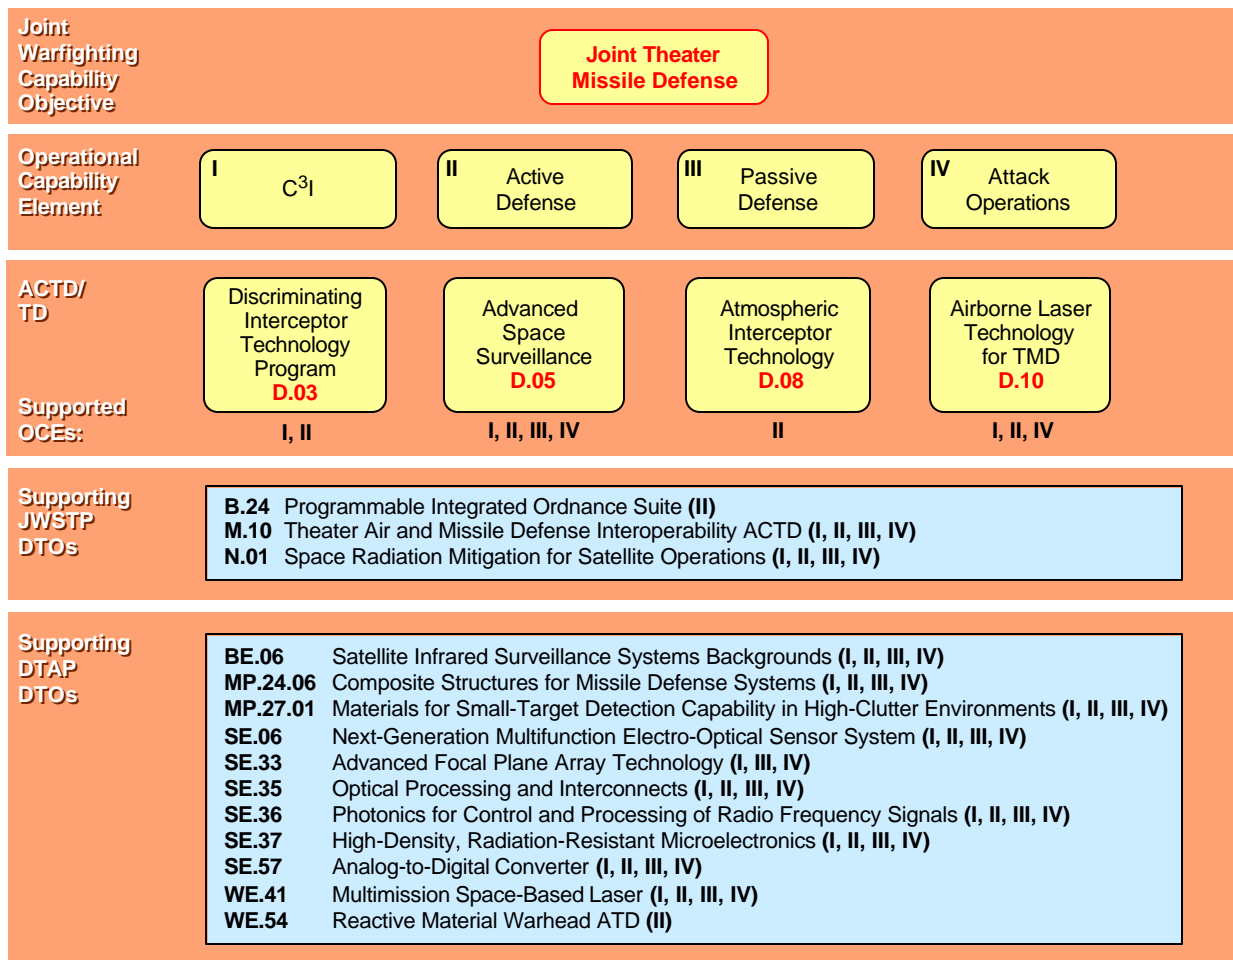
Joint Warfighting Capability Objective

Joint Theater Missile Defense

Operational Capability Element

I C$^3$I

II Active Defense

III Passive Defense

IV Attack Operations

ACTD/ TD

Supported OCEs:

Discriminating Interceptor Technology Program D.03
I, II

Advanced Space Surveillance D.05
I, II, III, IV

Atmospheric Interceptor Technology D.08
II

Airborne Laser Technology for TMD D.10
I, II, IV

Supporting JWSTP DTOs

B.24 Programmable Integrated Ordnance Suite (II)
M.10 Theater Air and Missile Defense Interoperability ACTD (I, II, III, IV)
N.01 Space Radiation Mitigation for Satellite Operations (I, II, III, IV)

Supporting DTAP DTOs

BE.06 Satellite Infrared Surveillance Systems Backgrounds (I, II, III, IV)
MP.24.06 Composite Structures for Missile Defense Systems (I, II, III, IV)
MP.27.01 Materials for Small-Target Detection Capability in High-Clutter Environments (I, II, III, IV)
SE.06 Next-Generation Multifunction Electro-Optical Sensor System (I, II, III, IV)
SE.33 Advanced Focal Plane Array Technology (I, III, IV)
SE.35 Optical Processing and Interconnects (I, II, III, IV)
SE.36 Photonics for Control and Processing of Radio Frequency Signals (I, II, III, IV)
SE.37 High-Density, Radiation-Resistant Microelectronics (I, II, III, IV)
SE.57 Analog-to-Digital Converter (I, II, III, IV)
WE.41 Multimission Space-Based Laser (I, II, III, IV)
WE.54 Reactive Material Warhead ATD (II)